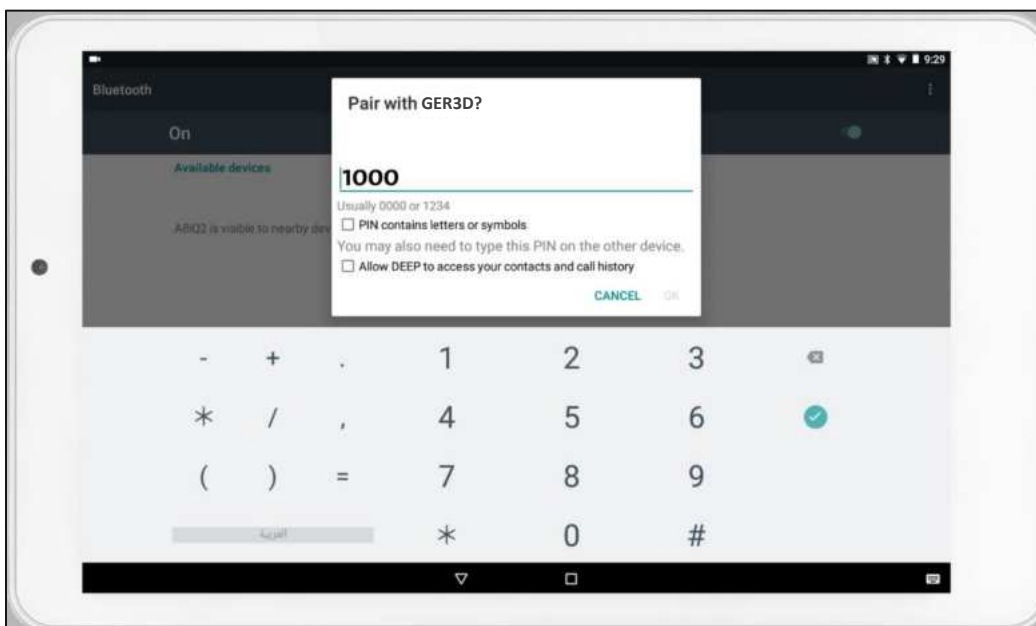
9:29

Bluetooth

On

Available devices

ABQ2 is visible to nearby dev

Pair with GER3D?

1000

Usually 0000 or 1234

PIN contains letters or symbols

You may also need to type this PIN on the other device.

Allow DEEP to access your contacts and call history

CANCEL OK

- + . 1 2 3

* / , 4 5 6

( ) = 7 8 9

العربية * 0 #